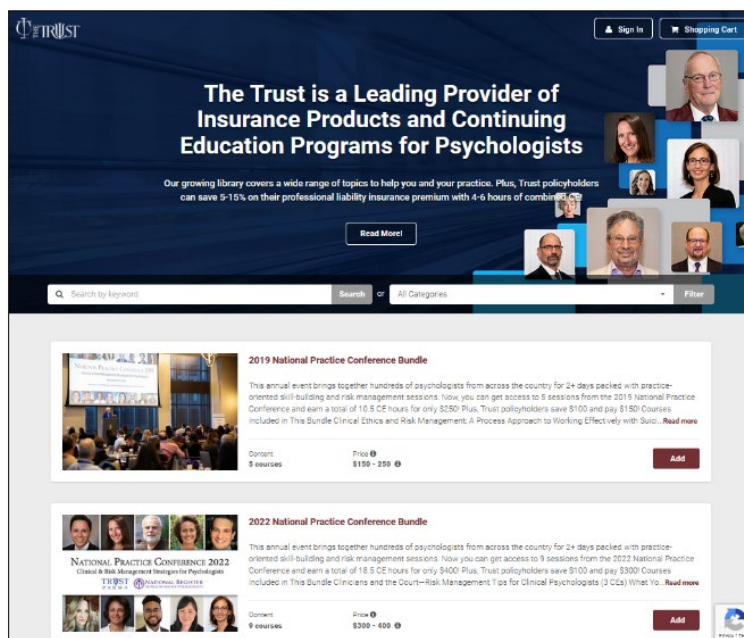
THE TRUST

Sign In

Shopping Cart

The Trust is a Leading Provider of Insurance Products and Continuing Education Programs for Psychologists

Our growing library covers a wide range of topics to help you and your practice. Plus, Trust policyholders can save 5-15% on their professional liability insurance premium with 4-6 hours of combined CE.

Read More!

Search by keyword

Search

or

All Categories

Filter

NATIONAL PRACTICE CONFERENCE 2019

2019 National Practice Conference Bundle

This annual event brings together hundreds of psychologists from across the country for 2+ days packed with practice-oriented skill-building and risk management sessions. Now, you can get access to 5 sessions from the 2019 National Practice Conference and earn a total of 10.5 CE hours for only $250! Plus, Trust policyholders save $100 and pay $150! Courses included in This Bundle Clinical Ethics and Risk Management: A Process Approach to Working Effectively with Suici... Read more

Content
5 courses

Price
$150 - 250

Add

NATIONAL PRACTICE CONFERENCE 2022
Clinical & Risk Management Strategies for Psychologists
TRUST
NATIONAL REGISTER

2022 National Practice Conference Bundle

This annual event brings together hundreds of psychologists from across the country for 2+ days packed with practice-oriented skill-building and risk management sessions. Now you can get access to 9 sessions from the 2022 National Practice Conference and earn a total of 18.5 CE hours for only $400! Plus, Trust policyholders save $100 and pay $300! Courses included in This Bundle Clinicians and the Court—Risk Management Tips for Clinical Psychologists (3 CEs) What Yo... Read more

Content
9 courses

Price
$300 - 400

Add

Privacy - Terms